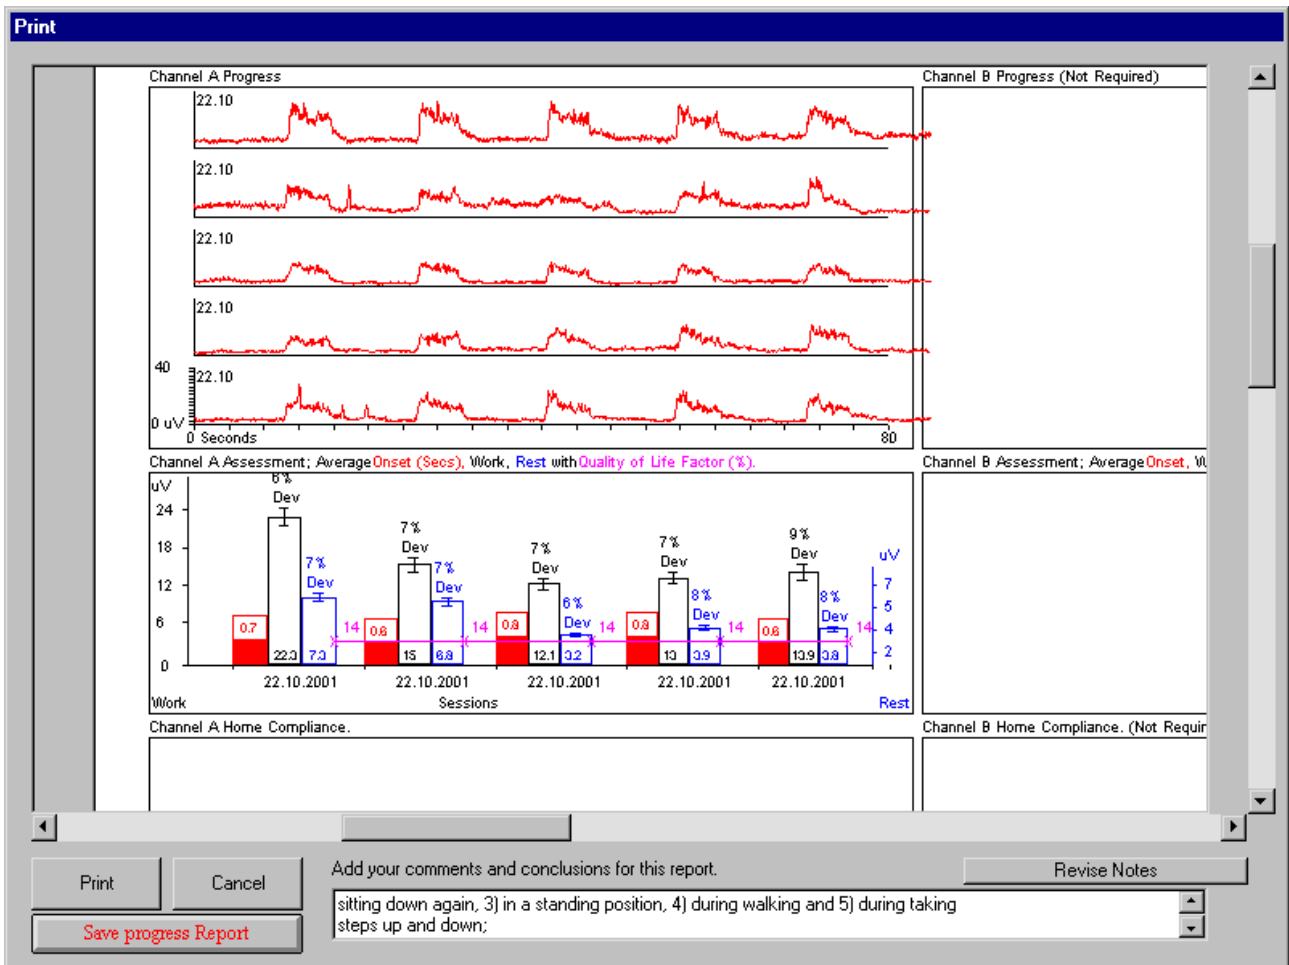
Print

Channel A Progress

22.10

22.10

22.10

22.10

40

22.10

0 uV

0 Seconds

80

Channel B Progress (Not Required)

Channel A Assessment; Average Onset (Secs), Work, Rest with Quality of Life Factor (%).

uV

24

18

12

6

0

6%
Dev

7%
Dev

7%
Dev

7%
Dev

9%
Dev

7%
Dev

7%
Dev

6%
Dev

8%
Dev

8%
Dev

0.7

22.0

7.0

14

0.6

15

6.8

14

0.8

12.1

3.2

14

0.8

13

3.9

14

0.6

13.9

3.8

14

uV

7

5

4

2

22.10.2001

22.10.2001

22.10.2001

22.10.2001

22.10.2001

Work

Sessions

Rest

Channel B Assessment; Average Onset, W

Channel A Home Compliance.

Channel B Home Compliance. (Not Requir

Print

Cancel

Save progress Report

Add your comments and conclusions for this report.

Revise Notes

sitting down again, 3) in a standing position, 4) during walking and 5) during taking steps up and down;